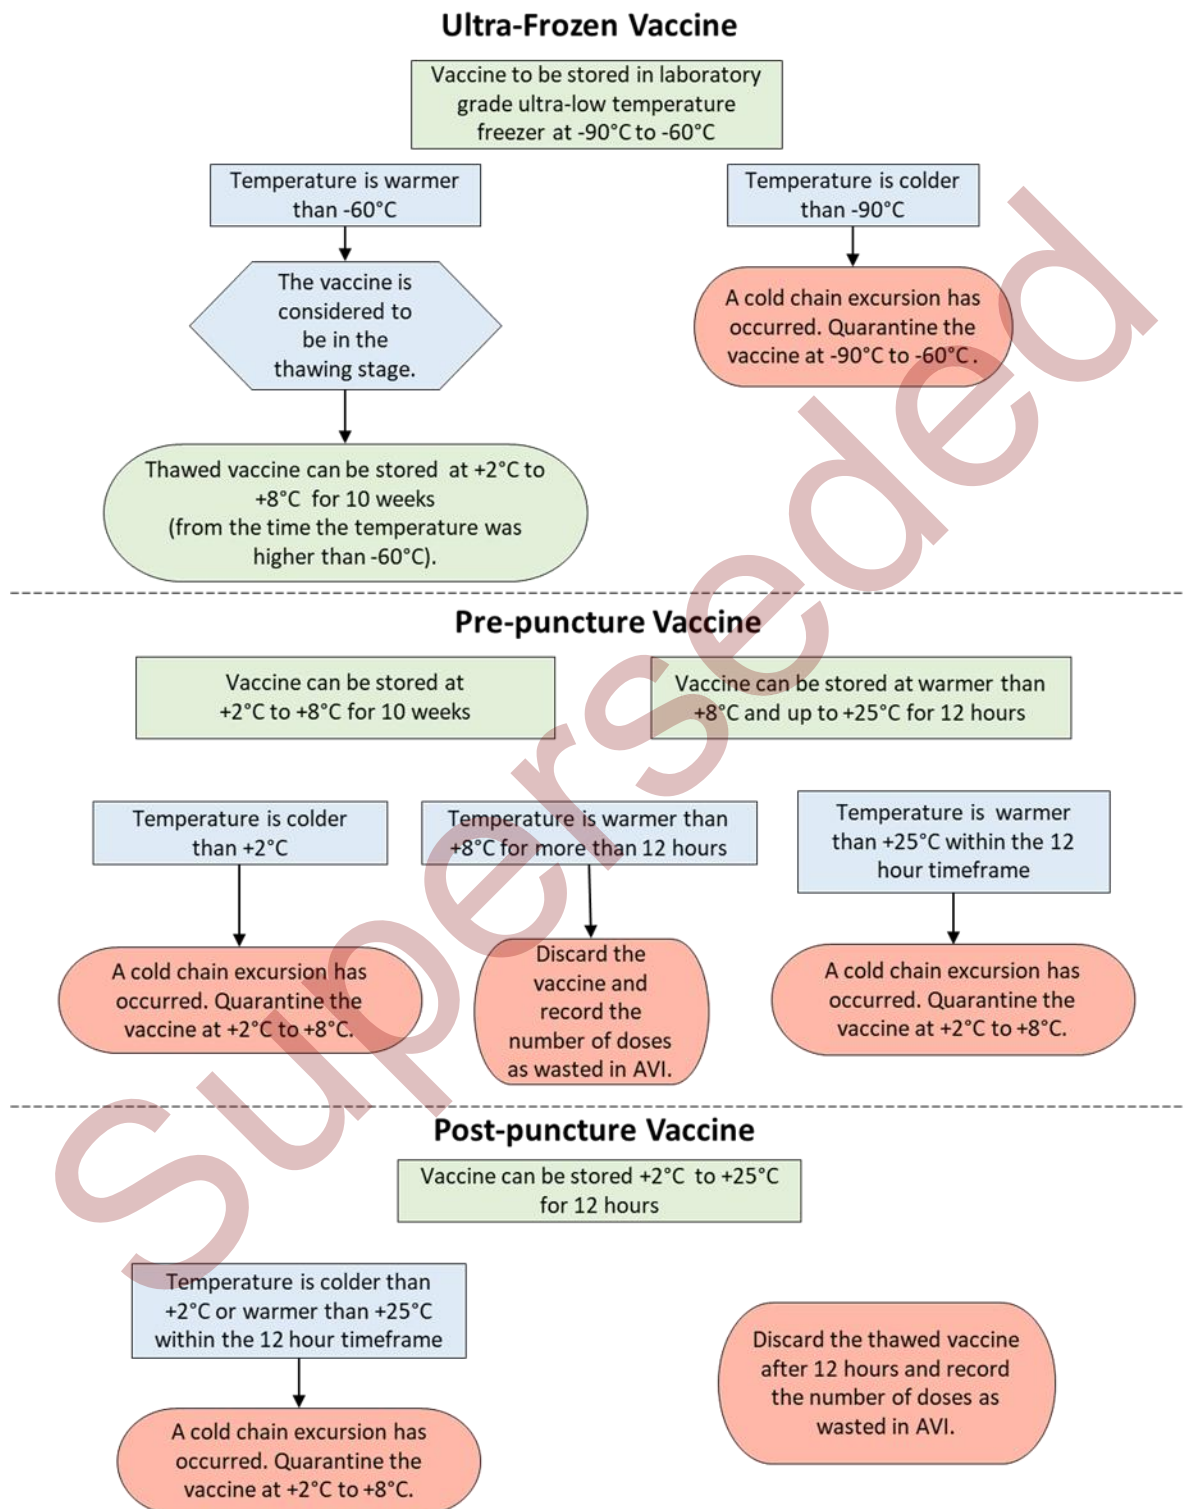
Ultra-Frozen Vaccine

Vaccine to be stored in laboratory grade ultra-low temperature freezer at -90°C to -60°C

Temperature is warmer than -60°C

The vaccine is considered to be in the thawing stage.

Thawed vaccine can be stored at +2°C to +8°C for 10 weeks (from the time the temperature was higher than -60°C).

Temperature is colder than -90°C

A cold chain excursion has occurred. Quarantine the vaccine at -90°C to -60°C.

Pre-puncture Vaccine

Vaccine can be stored at +2°C to +8°C for 10 weeks

Vaccine can be stored at warmer than +8°C and up to +25°C for 12 hours

Temperature is colder than +2°C

A cold chain excursion has occurred. Quarantine the vaccine at +2°C to +8°C.

Temperature is warmer than +8°C for more than 12 hours

Discard the vaccine and record the number of doses as wasted in AVI.

Temperature is warmer than +25°C within the 12 hour timeframe

A cold chain excursion has occurred. Quarantine the vaccine at +2°C to +8°C.

Post-puncture Vaccine

Vaccine can be stored +2°C to +25°C for 12 hours

Temperature is colder than +2°C or warmer than +25°C within the 12 hour timeframe

A cold chain excursion has occurred. Quarantine the vaccine at +2°C to +8°C.

Discard the thawed vaccine after 12 hours and record the number of doses as wasted in AVI.

Superseded